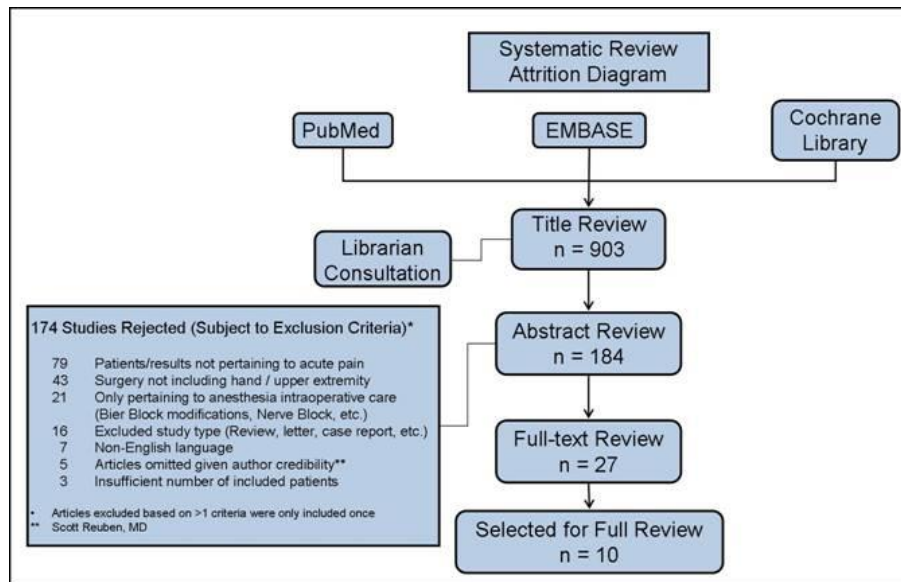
Systematic Review Attrition Diagram

PubMed

EMBASE

Cochrane Library

Title Review
n = 903

Librarian Consultation

174 Studies Rejected (Subject to Exclusion Criteria)*

| | |
|---|---|
| 79 | Patients/results not pertaining to acute pain |
| 43 | Surgery not including hand / upper extremity |
| 21 | Only pertaining to anesthesia intraoperative care (Bier Block modifications, Nerve Block, etc.) |
| 16 | Excluded study type (Review, letter, case report, etc.) |
| 7 | Non-English language |
| 5 | Articles omitted given author credibility** |
| 3 | Insufficient number of included patients |

• Articles excluded based on >1 criteria were only included once
** Scott Reuben, MD

Abstract Review
n = 184

Full-text Review
n = 27

Selected for Full Review
n = 10